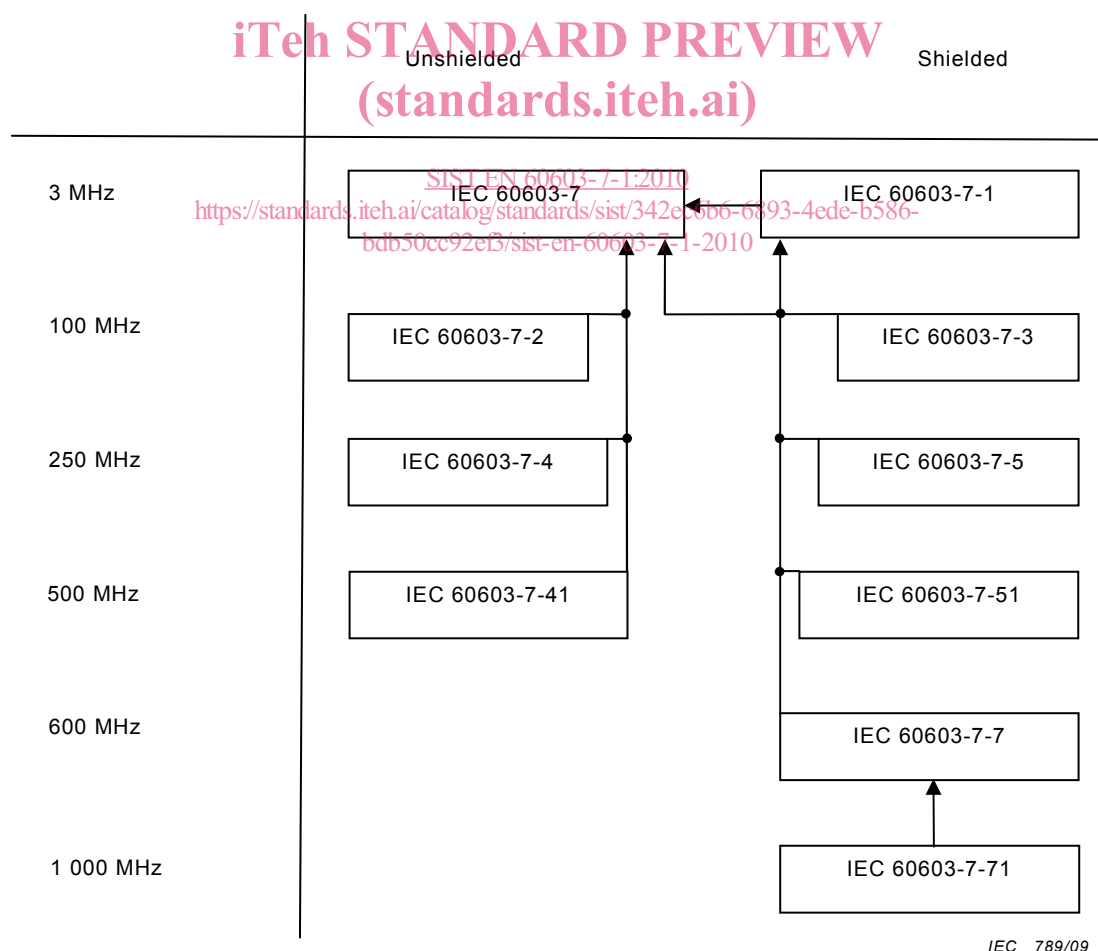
iTeh STANDARD PREVIEW
(standards.iteh.ai)

Unshielded

Shielded

SIST EN 60603-7-1:2010
https://standards.iteh.ai/catalog/standards/sist/342ec6b6-6893-4ede-b586-bdb50cc92ef3/sist-en-60603-7-1-2010

3 MHz

IEC 60603-7

IEC 60603-7-1

100 MHz

IEC 60603-7-2

IEC 60603-7-3

250 MHz

IEC 60603-7-4

IEC 60603-7-5

500 MHz

IEC 60603-7-41

IEC 60603-7-51

600 MHz

IEC 60603-7-7

1 000 MHz

IEC 60603-7-71

IEC 789/09